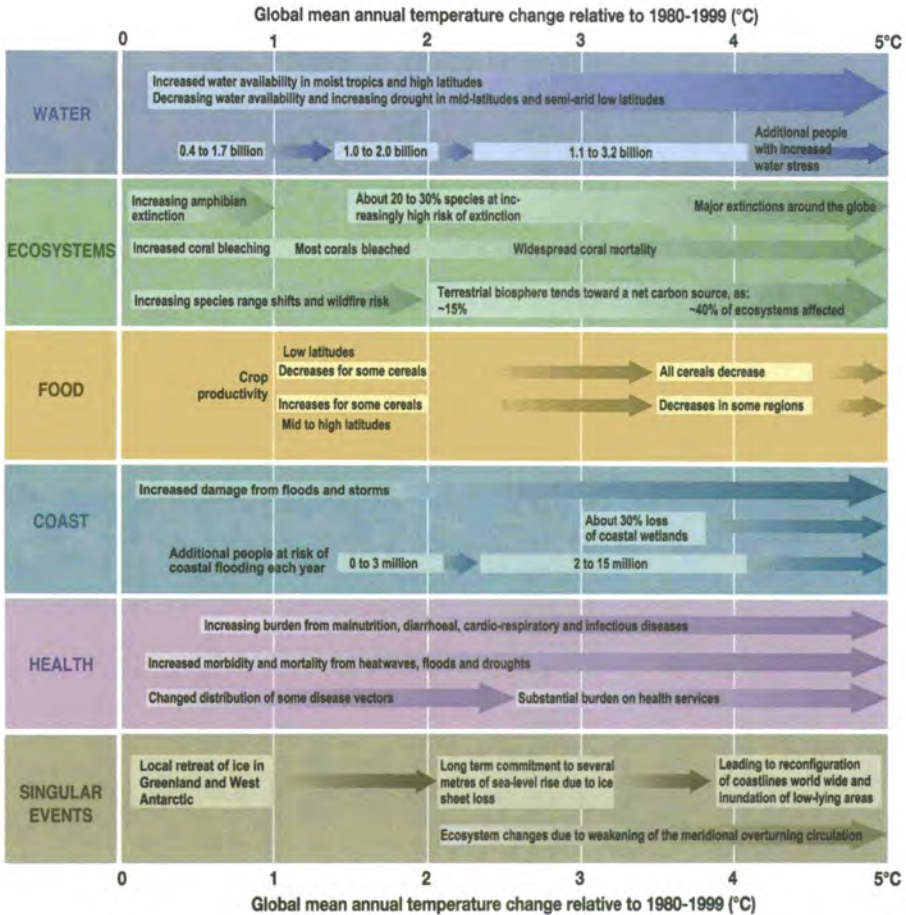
Global mean annual temperature change relative to 1980-1999 (°C)

0 1 2 3 4 5°C

WATER

Increased water availability in moist tropics and high latitudes

Decreasing water availability and increasing drought in mid-latitudes and semi-arid low latitudes

0.4 to 1.7 billion

1.0 to 2.0 billion

1.1 to 3.2 billion

Additional people with increased water stress

ECOSYSTEMS

Increasing amphibian extinction

About 20 to 30% species at increasingly high risk of extinction

Major extinctions around the globe

Increased coral bleaching

Most corals bleached

Widespread coral mortality

Increasing species range shifts and wildfire risk

Terrestrial biosphere tends toward a net carbon source, as: ~15%

~40% of ecosystems affected

FOOD

Crop productivity

Low latitudes

Decreases for some cereals

All cereals decrease

Increases for some cereals

Decreases in some regions

Mid to high latitudes

COAST

Increased damage from floods and storms

About 30% loss of coastal wetlands

Additional people at risk of coastal flooding each year

0 to 3 million

2 to 15 million

HEALTH

Increasing burden from malnutrition, diarrhoeal, cardio-respiratory and infectious diseases

Increased morbidity and mortality from heatwaves, floods and droughts

Changed distribution of some disease vectors

Substantial burden on health services

SINGULAR EVENTS

Local retreat of ice in Greenland and West Antarctic

Long term commitment to several metres of sea-level rise due to ice sheet loss

Leading to reconfiguration of coastlines world wide and inundation of low-lying areas

Ecosystem changes due to weakening of the meridional overturning circulation

0 1 2 3 4 5°C

Global mean annual temperature change relative to 1980-1999 (°C)